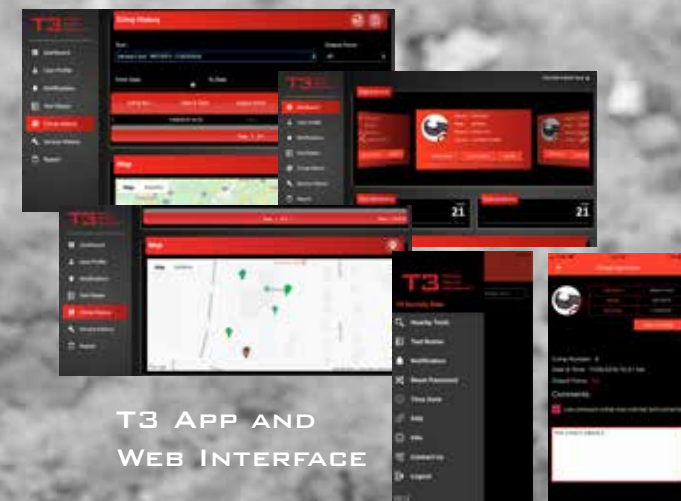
T3

Crimp History

Dashboard
User Profile
Notifications
Tool Status
Crimp History
Service History
Report

Map

Dashboard
User Profile
Notifications
Tool Status
Crimp History
Service History
Report

21

21

Map

Dashboard
User Profile
Notifications
Tool Status
Crimp History
Service History
Report

T3

Nearby Tools
Tool Nodes
Notifications
Reset Password
Time Zone
FAQ
Info
Contact Us
Logout

Crimp Number : 4

Comments

T3 App and Web Interface